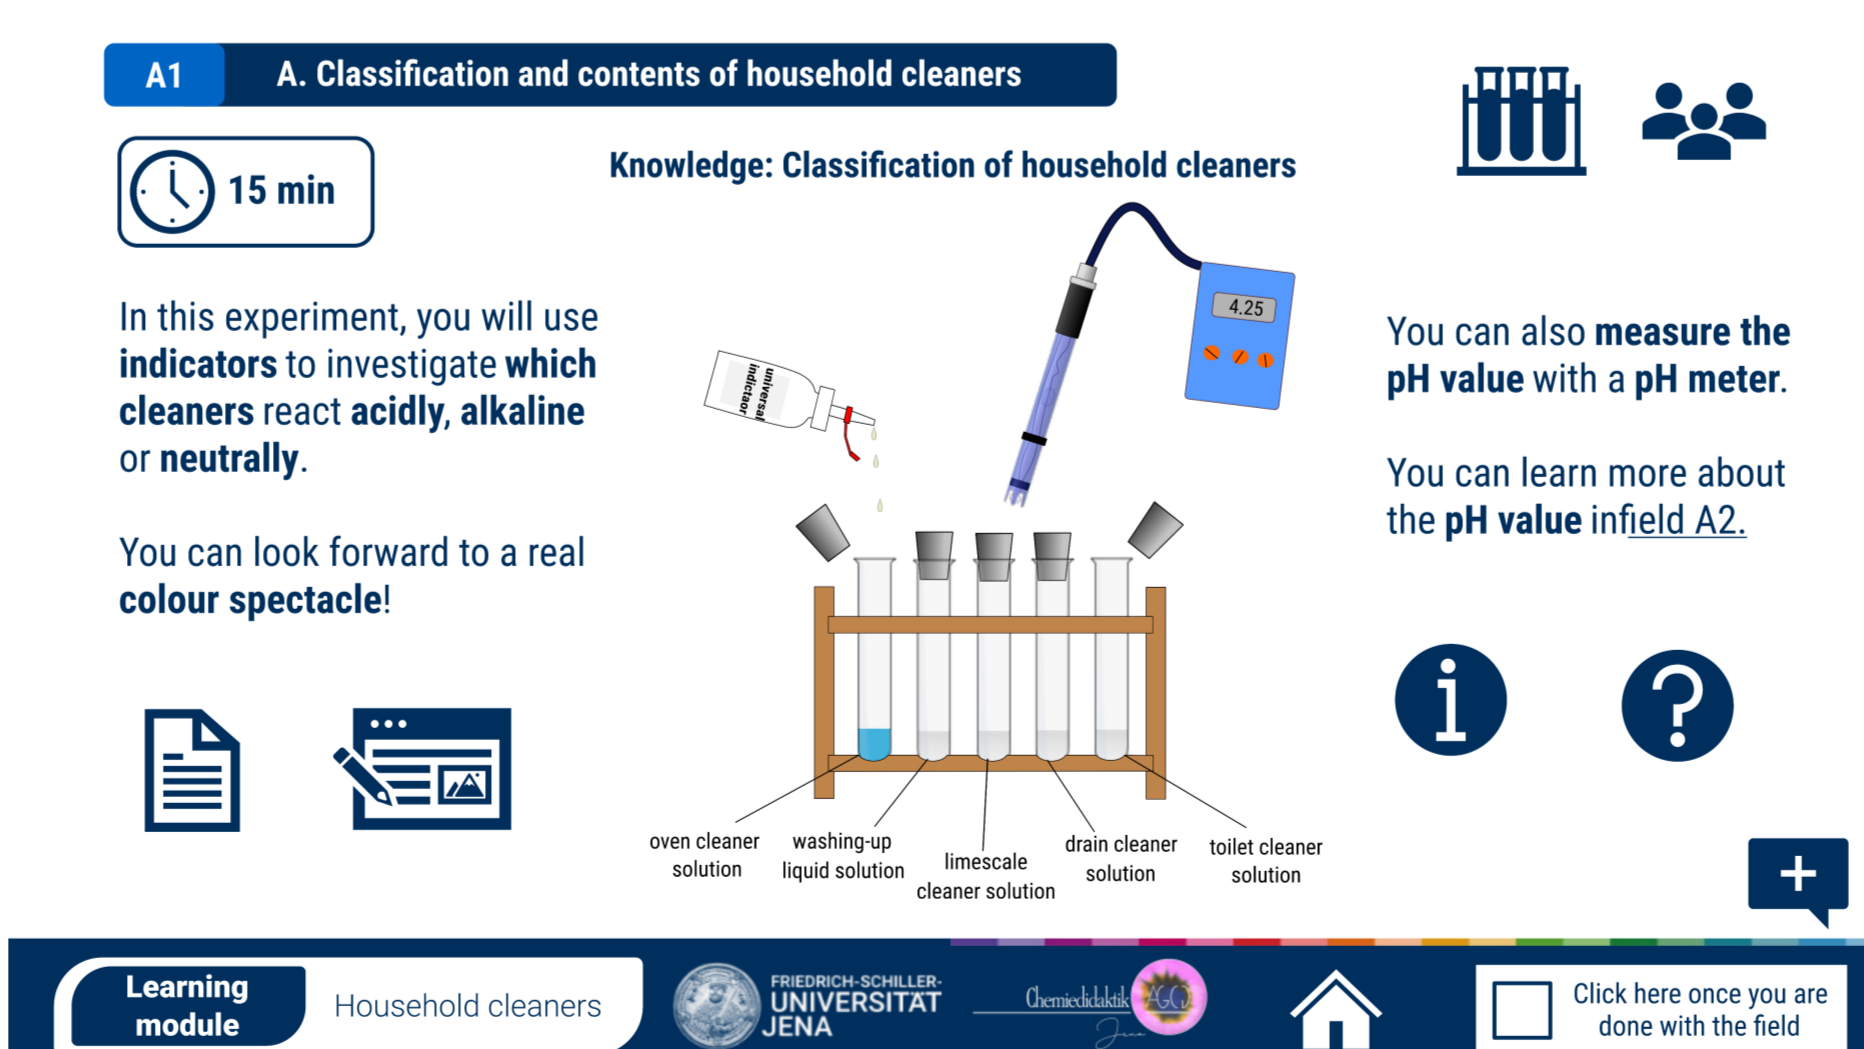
A1 A. Classification and contents of household cleaners

15 min

Knowledge: Classification of household cleaners

In this experiment, you will use **indicators** to investigate **which cleaners** react **acidly, alkaline** or **neutrally**.

You can look forward to a real **colour spectacle**!

universal indicator

4.25

oven cleaner solution

washing-up liquid solution

limescale cleaner solution

drain cleaner solution

toilet cleaner solution

You can also **measure the pH value** with a **pH meter**.

You can learn more about the **pH value** infield A2.

Learning module

Household cleaners

FRIEDRICH-SCHILLER-UNIVERSITÄT JENA

Chemiedidaktik AGO Jena

Click here once you are done with the field